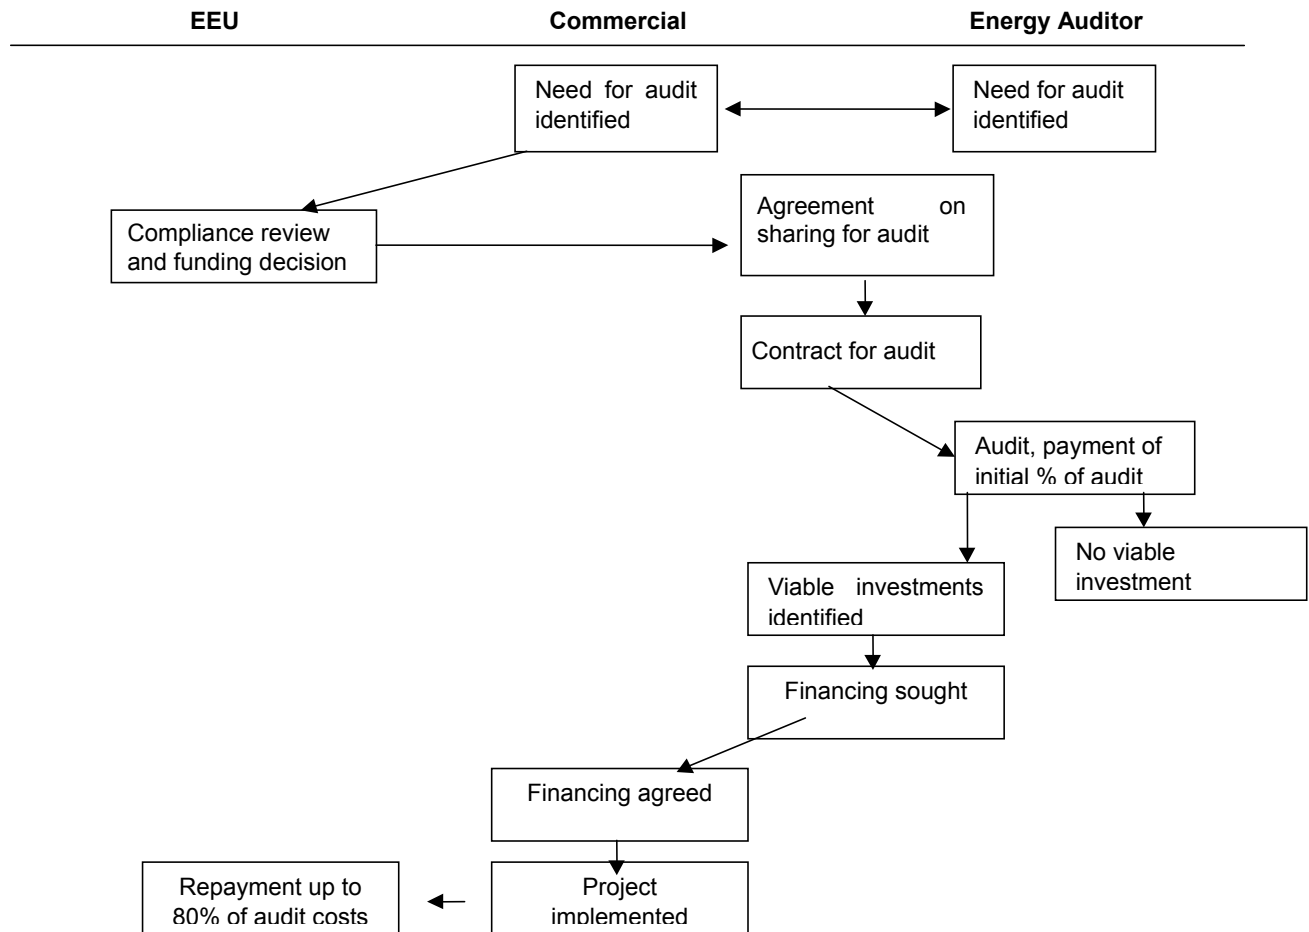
EEU

Commercial

Energy Auditor

Need for audit identified

Need for audit identified

Compliance review and funding decision

Agreement on sharing for audit

Contract for audit

Audit, payment of initial % of audit

No viable investment

Viable investments identified

Financing sought

Financing agreed

Repayment up to 80% of audit costs

Project implemented